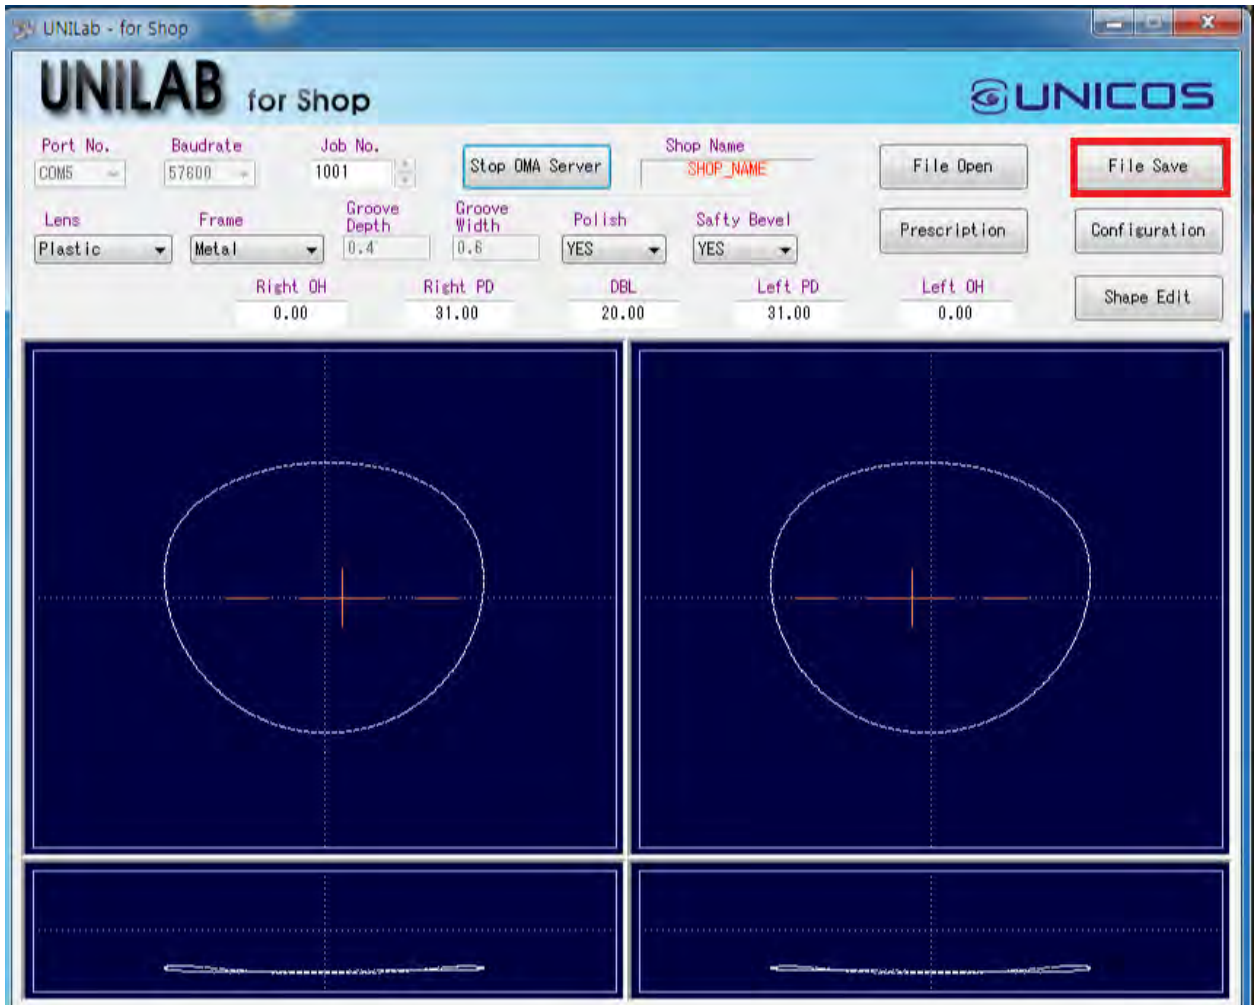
UNILab - for Shop

UNILAB for Shop

UNICOS

Port No.
COM5

Baudrate
57600

Job No.
1001

Stop OMA Server

Shop Name
SHOP_NAME

File Open

File Save

Lens
Plastic

Frame
Metal

Groove Depth
0.4

Groove Width
0.6

Polish
YES

Safty Bevel
YES

Prescription

Configuration

Right OH
0.00

Right PD
31.00

DBL
20.00

Left PD
31.00

Left OH
0.00

Shape Edit